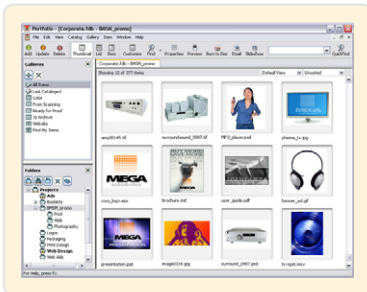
Portfolio - [Corporate.fdb - BMW_promo]

File Edit View Catalog Gallery Store Window Help

Add Update Delete Thumbnail List Data Customize Find Properties Preview Burn to Disc Email Slideshow QuickFind

Galleries

All Items
Last Cataloged
Color
Press Scanning
Ready for Proof
To Archive
Website
Find My Items

Folders

Projects
Ads
Brochures
BMW_promo
Print
Web
Photographs
Logos
Packaging
Print Design
Web Design
Web Ads

Corporate.fdb - BMW_promo

Showing 12 of 377 items

Default View

Unsorted

amp0045.tif

surround_0907.tif

MP3_player.psd

plasma_tv.jpg

corp_logo.eps

brochure.indd

case_guide.pdf

banner_ad.gif

presentation.ppt

image0224.jpg

surround_0907.psd

tv-spot.mov

MEGA

MEGA

MEGA

For Help, press F1